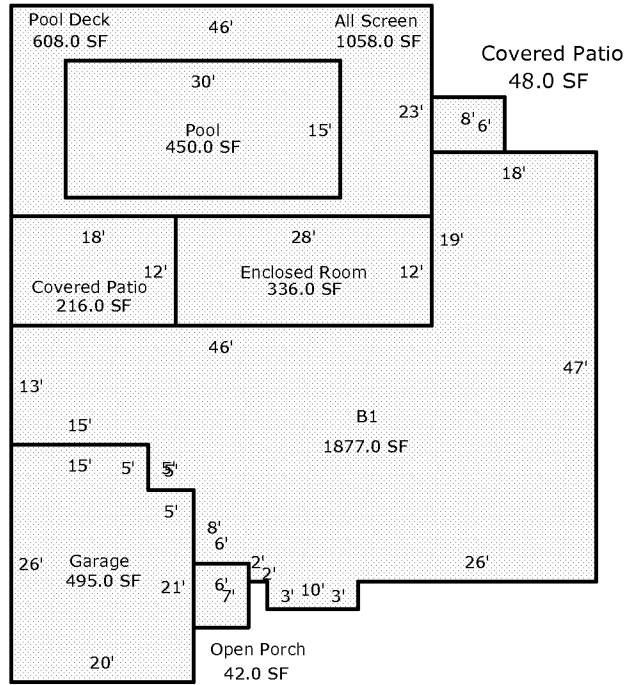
Pool Deck
608.0 SF

46'

All Screen
1058.0 SF

Covered Patio
48.0 SF

30'

Pool
450.0 SF

15'

23'

8'

6'

18'

18'

28'

19'

12'

Covered Patio
216.0 SF

Enclosed Room
336.0 SF

12'

46'

47'

13'

15'

B1
1877.0 SF

15'

5'

5'

5'

5'

8'

6'

26'

Garage
495.0 SF

21'

2'

2'

6'

7'

3'

10'

3'

26'

20'

Open Porch
42.0 SF